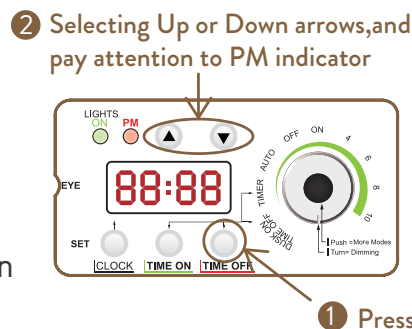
2 Selecting Up or Down arrows,and pay attention to PM indicator

LIGHTS
ON PM

EYE

88:88

SET

CLOCK TIME ON TIME OFF

TIMER AUTO OFF ON 4 6 8 10

DUSK ON TIME OFF

Push =More Modes
Turn= Dimming

1 Press

n